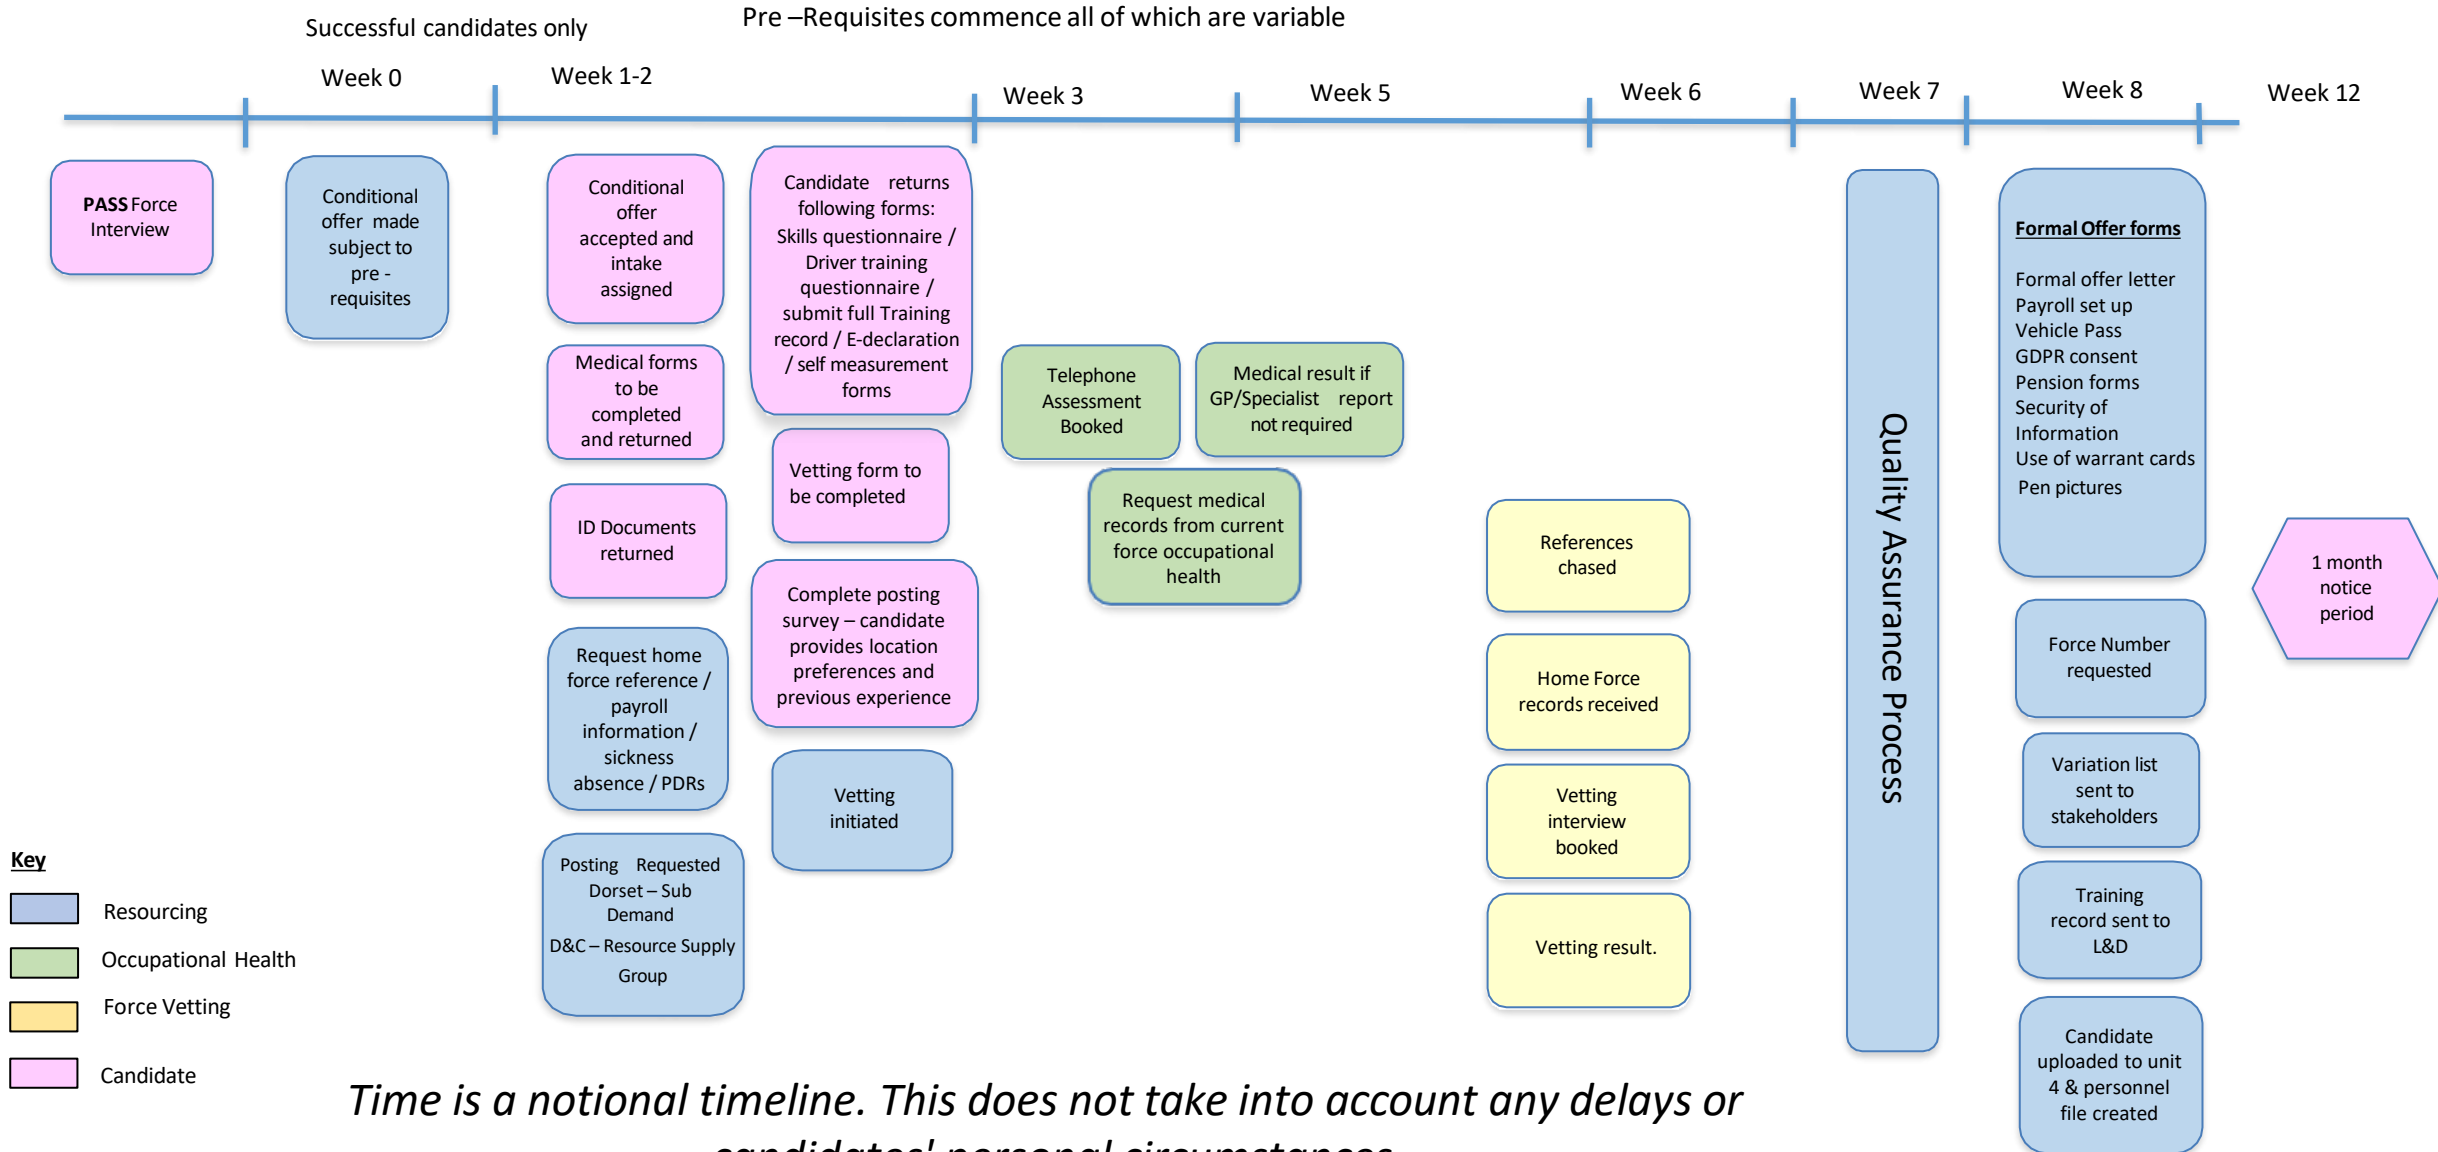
Successful candidates only

Pre –Requisites commence all of which are variable

Week 0

Week 1-2

Week 3

Week 5

Week 6

Week 7

Week 8

Week 12

**PASS** Force Interview

Conditional offer made subject to pre - requisites

Conditional offer accepted and intake assigned

Medical forms to be completed and returned

ID Documents returned

Request home force reference / payroll information / sickness absence / PDRs

Posting Requested Dorset – Sub Demand D&C – Resource Supply Group

Candidate returns following forms: Skills questionnaire / Driver training questionnaire / submit full Training record / E-declaration / self measurement forms

Vetting form to be completed

Complete posting survey – candidate provides location preferences and previous experience

Vetting initiated

Telephone Assessment Booked

Medical result if GP/Specialist report not required

Request medical records from current force occupational health

References chased

Home Force records received

Vetting interview booked

Vetting result.

Quality Assurance Process

**Formal Offer forms**

Formal offer letter
Payroll set up
Vehicle Pass
GDPR consent
Pension forms
Security of Information
Use of warrant cards
Pen pictures

Force Number requested

Variation list sent to stakeholders

Training record sent to L&D

Candidate uploaded to unit 4 & personnel file created

1 month notice period

**Key**

Resourcing

Occupational Health

Force Vetting

Candidate

*Time is a notional timeline. This does not take into account any delays or* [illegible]